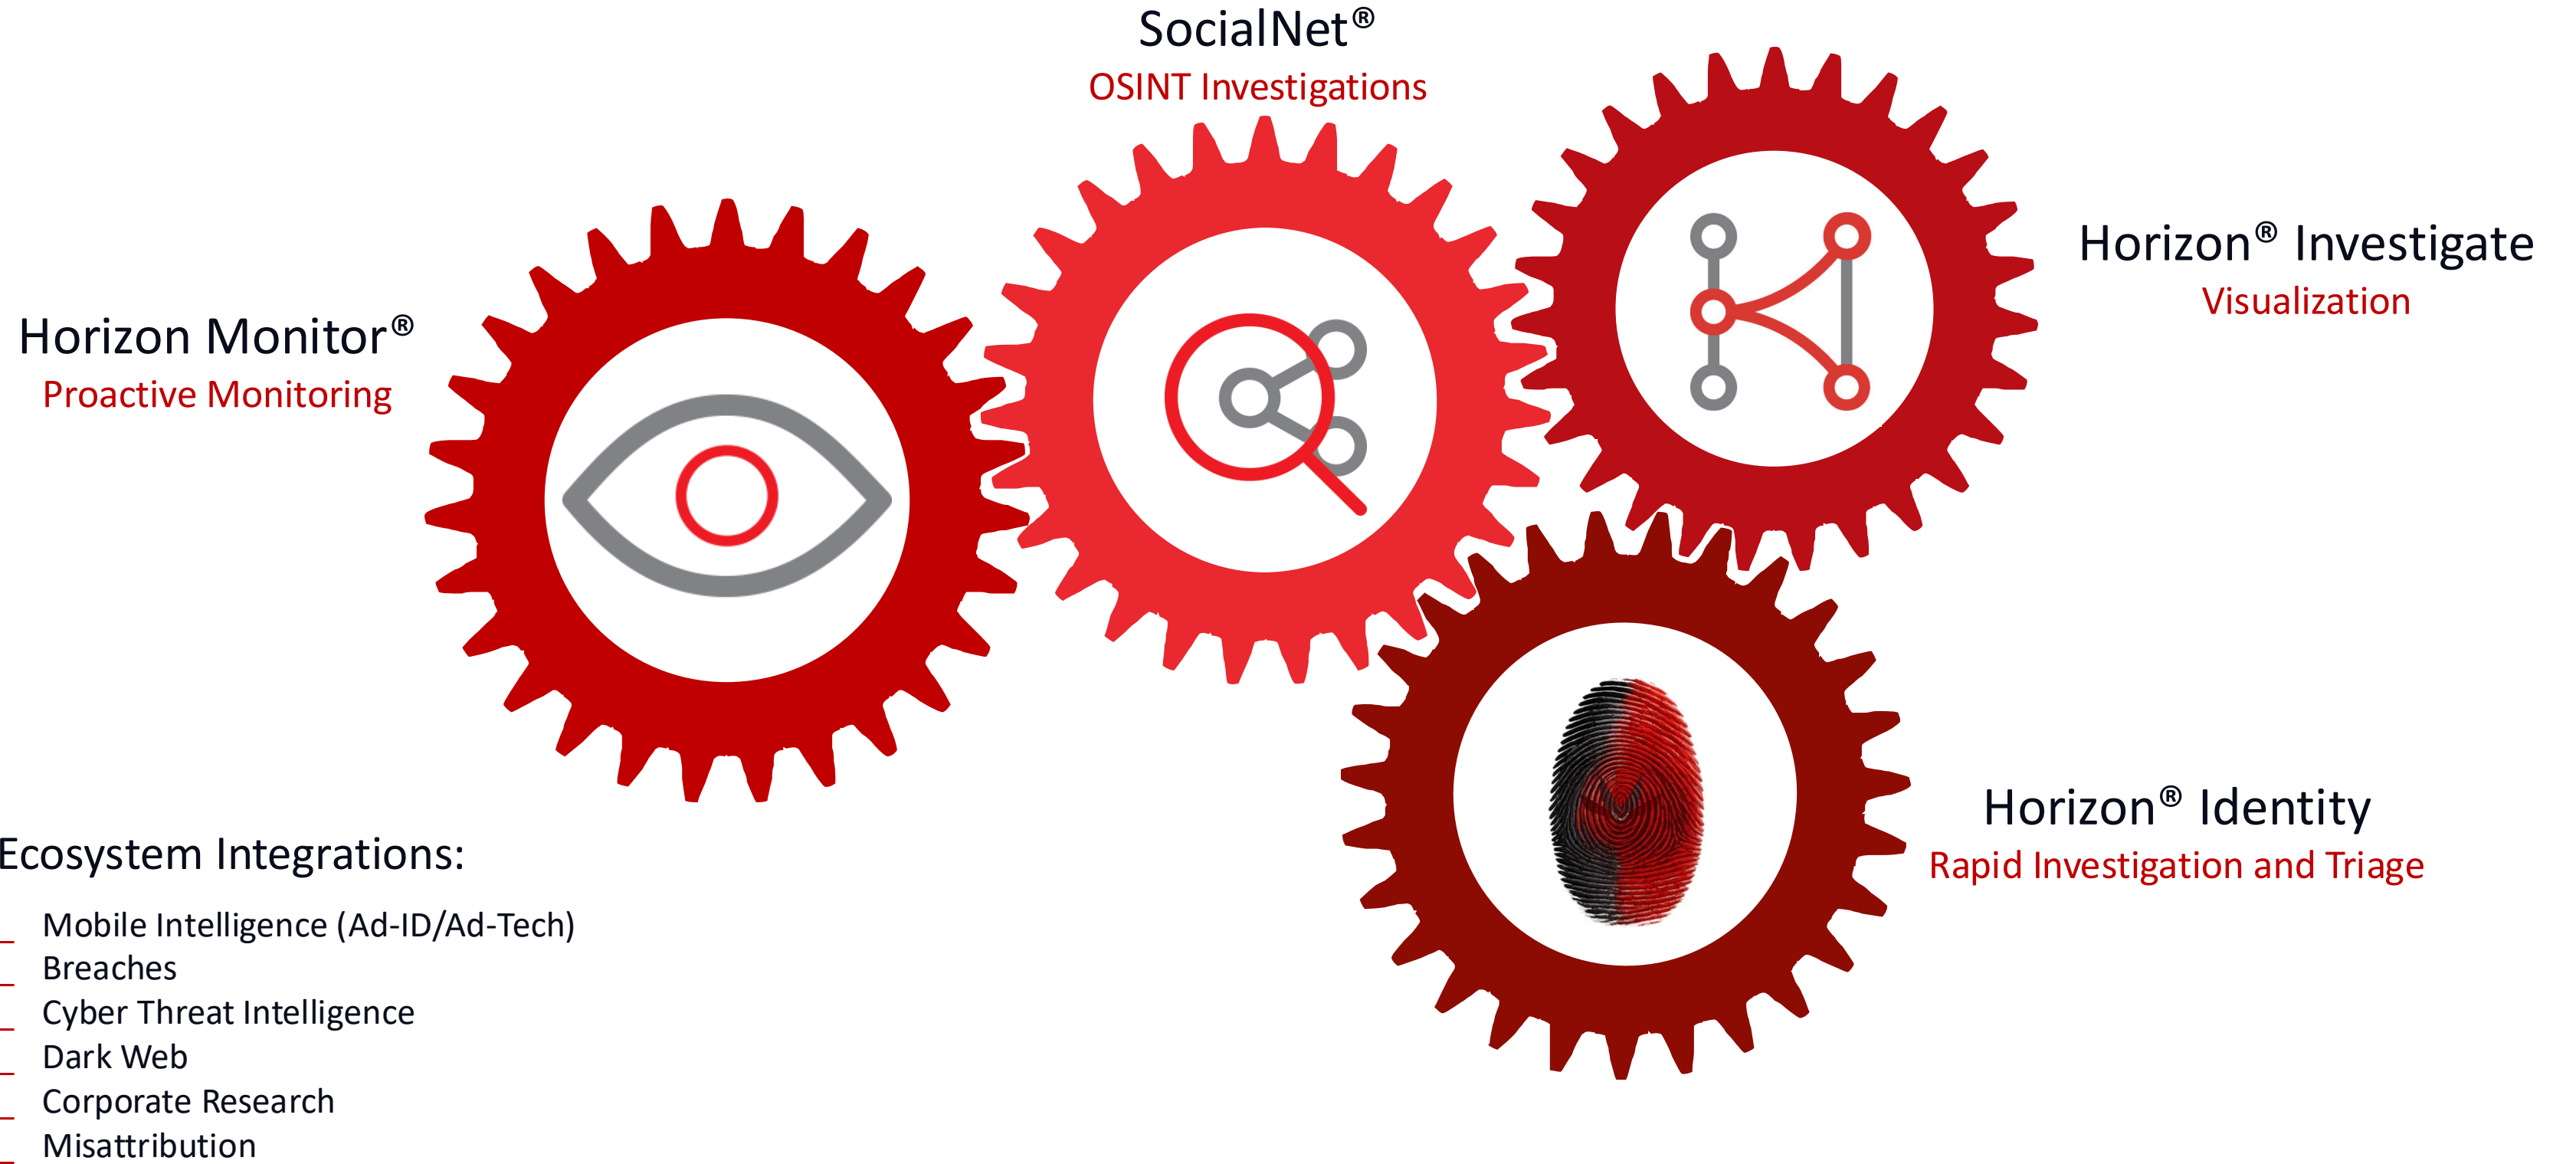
SocialNet®
OSINT Investigations

Horizon® Investigate
Visualization

Horizon Monitor®
Proactive Monitoring

Horizon® Identity
Rapid Investigation and Triage

Ecosystem Integrations:

- Mobile Intelligence (Ad-ID/Ad-Tech)
- Breaches
- Cyber Threat Intelligence
- Dark Web
- Corporate Research
- Misattribution